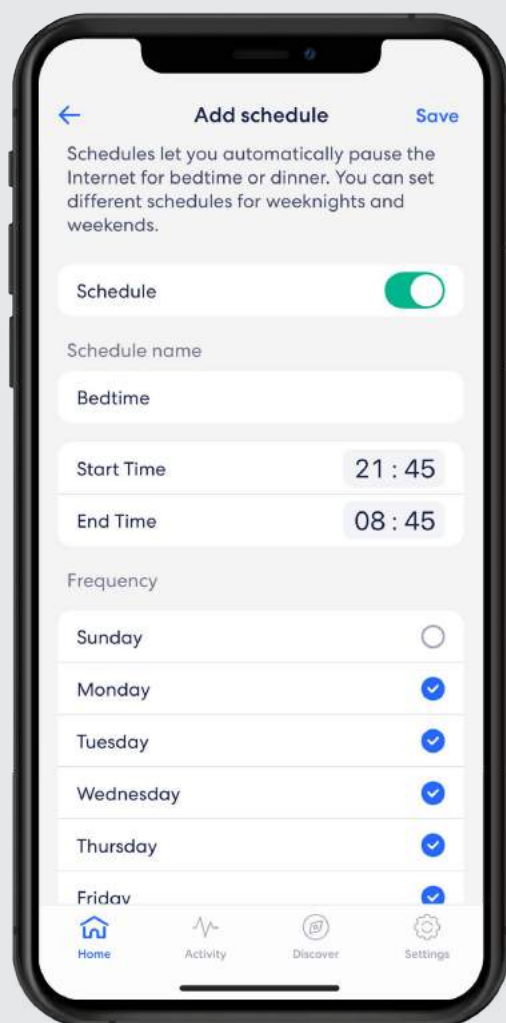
Add schedule
Save

Schedules let you automatically pause the Internet for bedtime or dinner. You can set different schedules for weeknights and weekends.

Schedule

Schedule name

Bedtime

Start Time 21 : 45

End Time 08 : 45

Frequency

Sunday

Monday

Tuesday

Wednesday

Thursday

Friday

Home
Activity
Discover
Settings